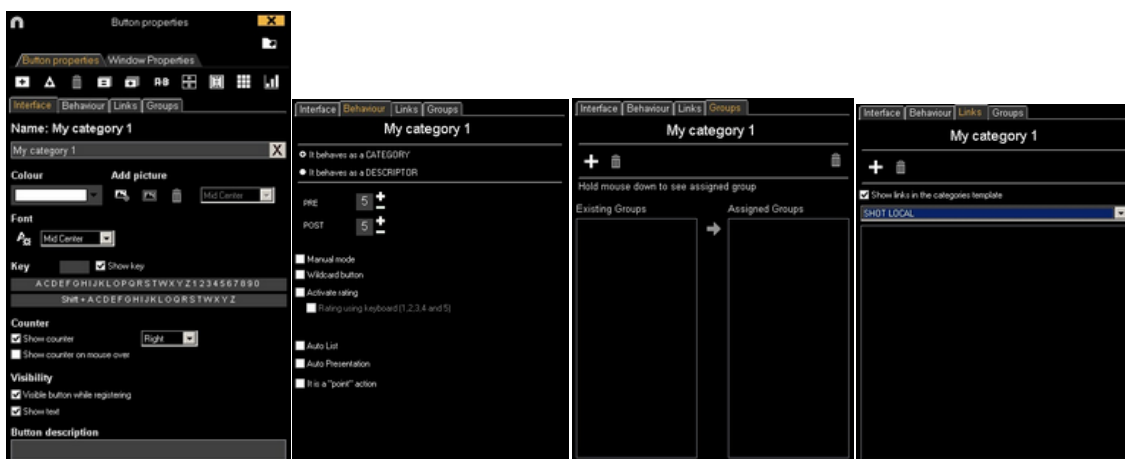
Button properties

Button properties Window Properties

Interface Behaviour Links Groups

Name: My category 1

My category 1

Colour

Add picture

Mid Center

Font

Mid Center

Key

Show key

A C D E F G H I J K L O P Q R S T W X Y Z 1 2 3 4 5 6 7 8 9 0

Shift + A C D E F G H I J K L O Q R S T W X Y Z

Counter

Show counter

Right

Show counter on mouse over

Visibility

Visible button while registering

Show text

Button description

Interface Behaviour Links Groups

My category 1

It behaves as a CATEGORY

It behaves as a DESCRIPTOR

PRE 5

POST 5

Manual mode

Wildcard button

Activate rating

Rating using keyboard (1,2,3,4 and 5)

Auto List

Auto Presentation

It is a "point" action

Interface Behaviour Links Groups

My category 1

Hold mouse down to see assigned group

Existing Groups

Assigned Groups

Interface Behaviour Links Groups

My category 1

Show links in the categories template

SHOT LOCAL